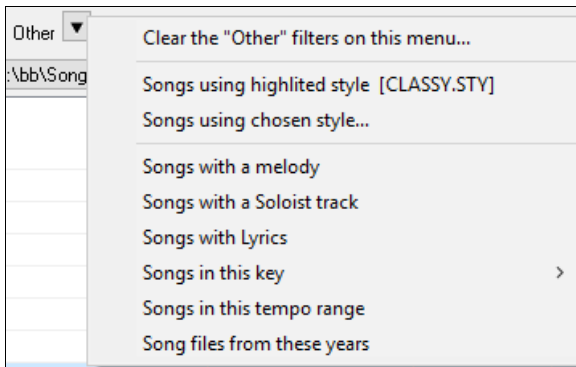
Other ▼
:\bb\Song

Clear the "Other" filters on this menu...

Songs using highlited style [CLASSY.STY]
Songs using chosen style...

Songs with a melody
Songs with a Soloist track
Songs with Lyrics
Songs in this key >
Songs in this tempo range
Song files from these years